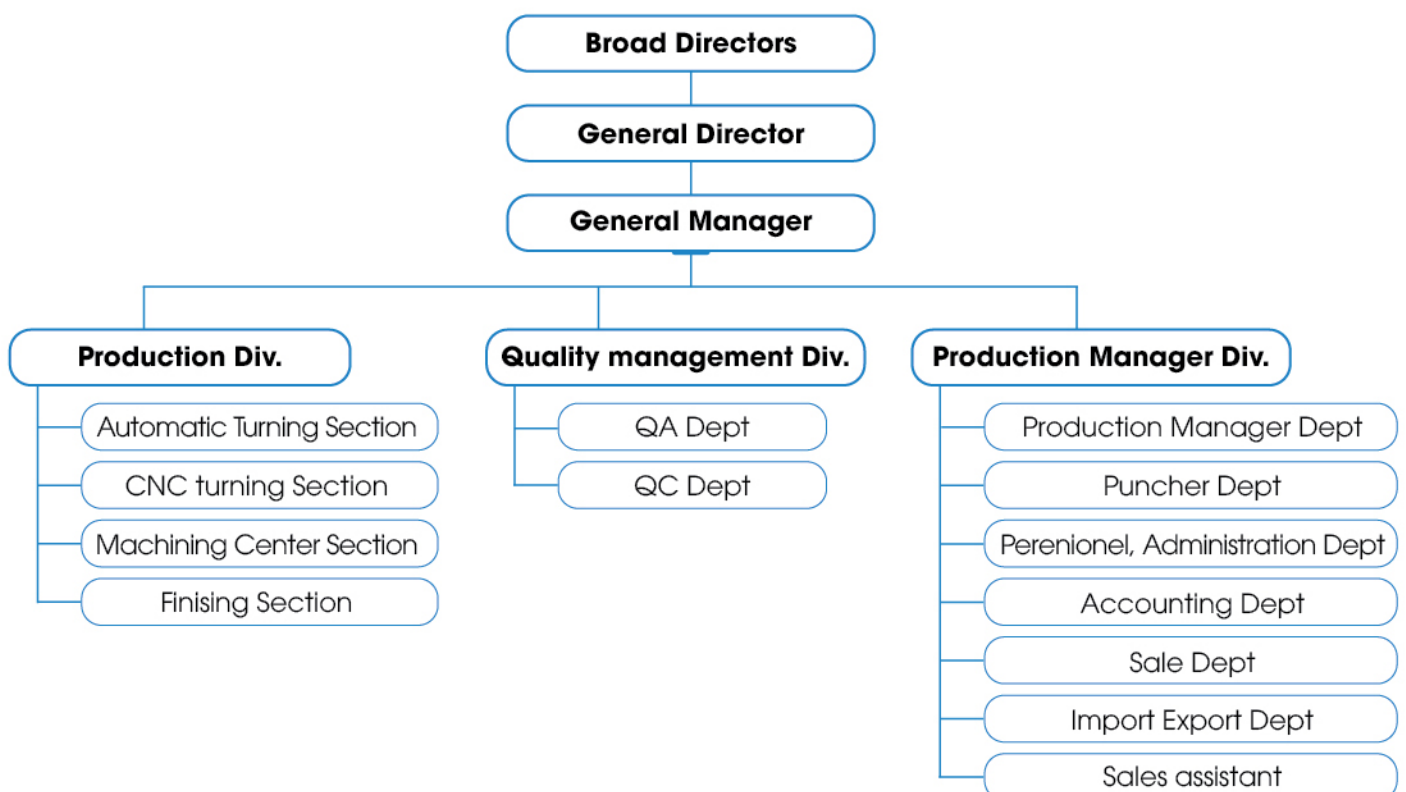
Broad Directors

General Director

General Manager

Production Div.

Automatic Turning Section

CNC turning Section

Machining Center Section

Finising Section

Quality management Div.

QA Dept

QC Dept

Production Manager Div.

Production Manager Dept

Puncher Dept

Perenionel, Administration Dept

Accounting Dept

Sale Dept

Import Export Dept

Sales assistant